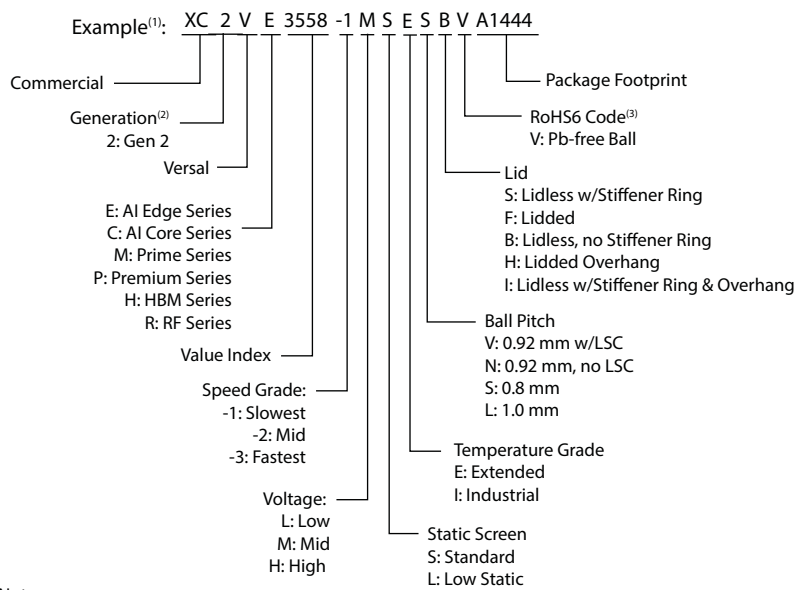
Example$^{(1)}$: XC 2 V E 3558 -1 M S E S B V A1444

Commercial

Generation$^{(2)}$
2: Gen 2

Versal

E: AI Edge Series
C: AI Core Series
M: Prime Series
P: Premium Series
H: HBM Series
R: RF Series

Value Index

Speed Grade:
-1: Slowest
-2: Mid
-3: Fastest

Voltage:
L: Low
M: Mid
H: High

Package Footprint

RoHS6 Code$^{(3)}$
V: Pb-free Ball

Lid
S: Lidless w/Stiffener Ring
F: Lidded
B: Lidless, no Stiffener Ring
H: Lidded Overhang
I: Lidless w/Stiffener Ring & Overhang

Ball Pitch
V: 0.92 mm w/LSC
N: 0.92 mm, no LSC
S: 0.8 mm
L: 1.0 mm

Temperature Grade
E: Extended
I: Industrial

Static Screen
S: Standard
L: Low Static